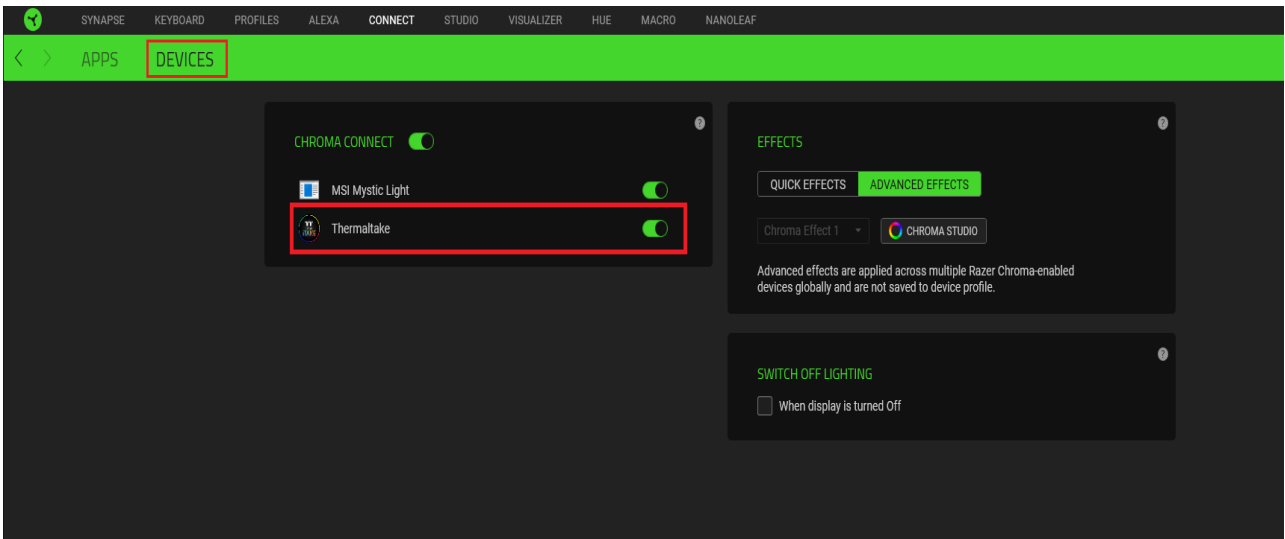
SYNAPSE KEYBOARD PROFILES ALEXA CONNECT STUDIO VISUALIZER HUE MACRO NANOLEAF

APPS DEVICES

CHROMA CONNECT

MSI Mystic Light

Thermaltake

EFFECTS

QUICK EFFECTS ADVANCED EFFECTS

Chroma Effect 1 CHROMA STUDIO

Advanced effects are applied across multiple Razer Chroma-enabled devices globally and are not saved to device profile.

SWITCH OFF LIGHTING

When display is turned Off